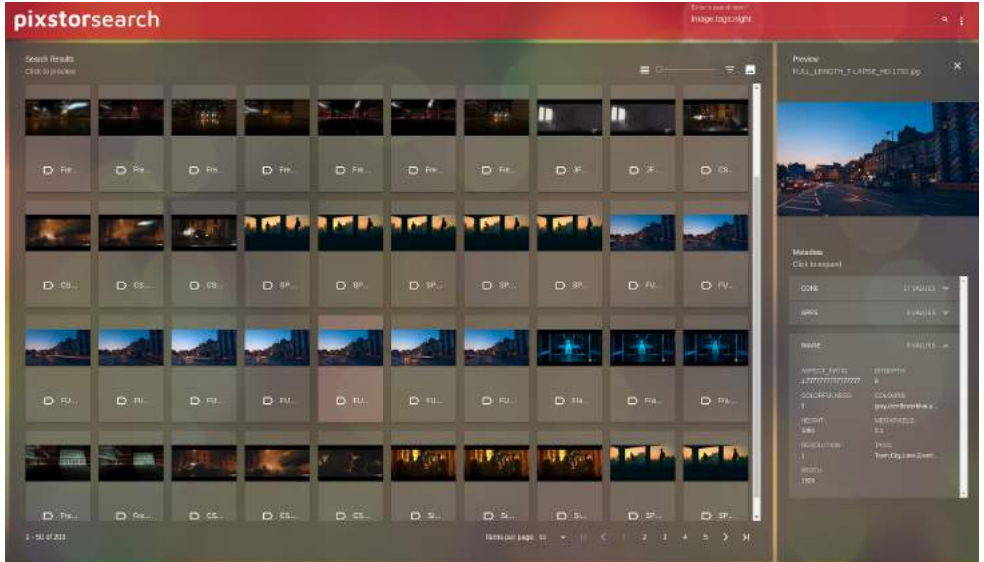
pixstorsearch

Enter a search term
image.tags:night

Search Results
Click to preview

Fre...
Fre...
Fre...
Fre...
Fre...
Fre...
Fre...
IF...
IF...
CS...

CS...
CS...
CS...
SP...
SP...
SP...
SP...
SP...
FU...
FU...

FU...
FU...
FU...
FU...
FU...
FU...
FU...
Fra...
Fra...
Fra...

Fra...
Fra...
CS...
CS...
CS...
Si...
Si...
Si...
SP...
SP...

1 - 50 of 203

Items per page: 50

1 2 3 4 5

Preview
FULL_LENGTH_T-LAPSE_HD1732.jpg

Metadata
Click to expand

CORE 17 VALUES

GPFS 9 VALUES

IMAGE 9 VALUES

ASPECT_RATIO
1.7777777777777
BITDEPTH
8
COLORFULNESS
3
COLOURS
grey,rem/brown/blue,a...
HEIGHT
1080
MEGAPIXELS
2.1
RESOLUTION
1
TAGS
Town,City,Lane,Down...
WIDTH
1920